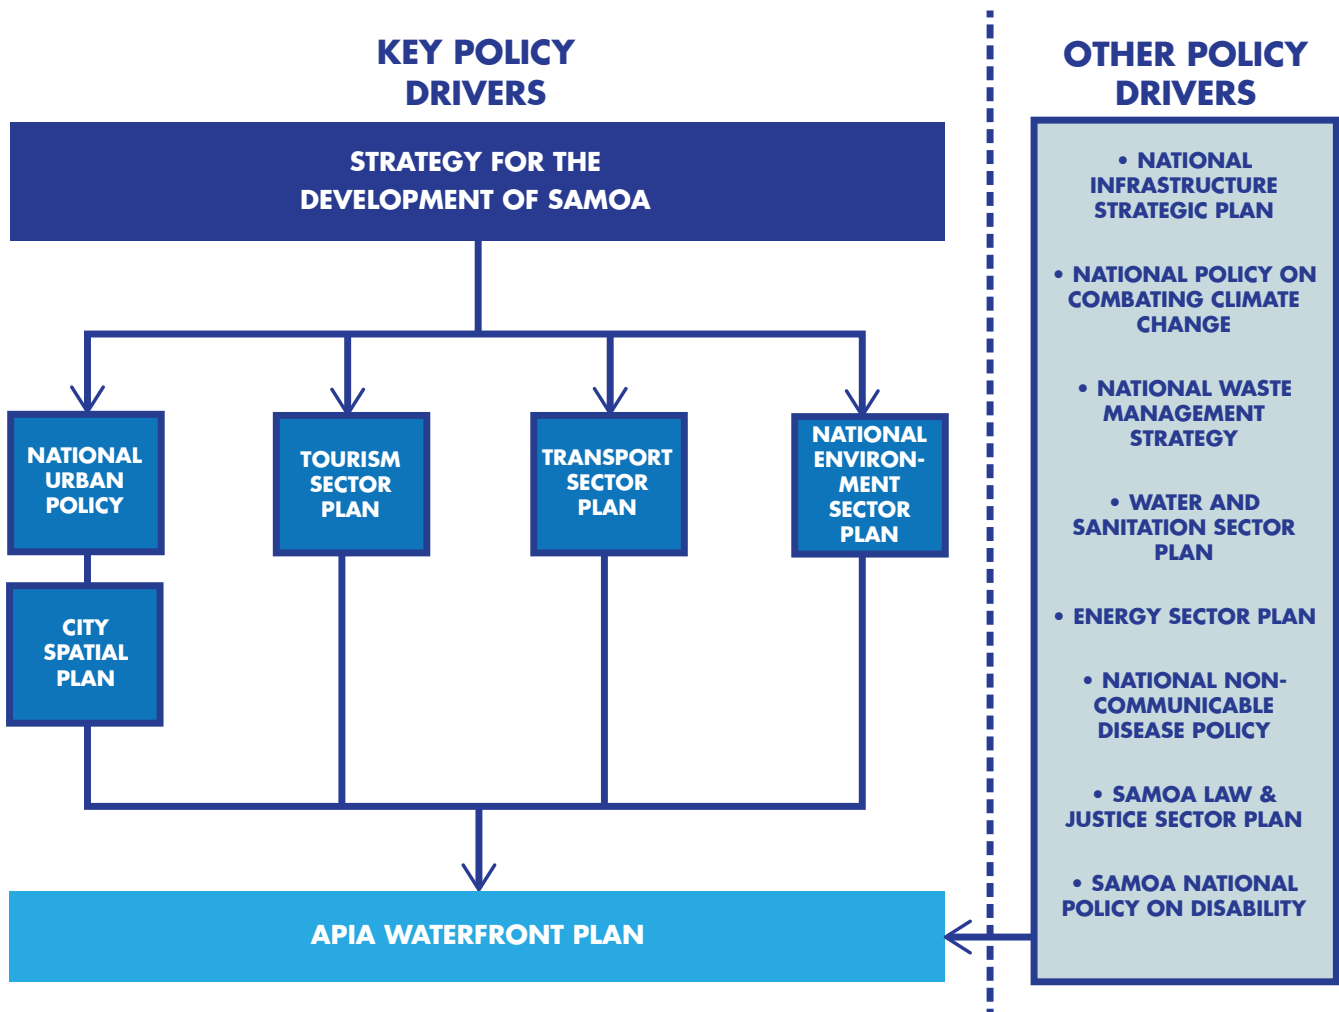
KEY POLICY DRIVERS

STRATEGY FOR THE DEVELOPMENT OF SAMOA

NATIONAL URBAN POLICY

TOURISM SECTOR PLAN

TRANSPORT SECTOR PLAN

NATIONAL ENVIRONMENT SECTOR PLAN

CITY SPATIAL PLAN

APIA WATERFRONT PLAN

OTHER POLICY DRIVERS

• NATIONAL INFRASTRUCTURE STRATEGIC PLAN

• NATIONAL POLICY ON COMBATING CLIMATE CHANGE

• NATIONAL WASTE MANAGEMENT STRATEGY

• WATER AND SANITATION SECTOR PLAN

• ENERGY SECTOR PLAN

• NATIONAL NON-COMMUNICABLE DISEASE POLICY

• SAMOA LAW & JUSTICE SECTOR PLAN

• SAMOA NATIONAL POLICY ON DISABILITY